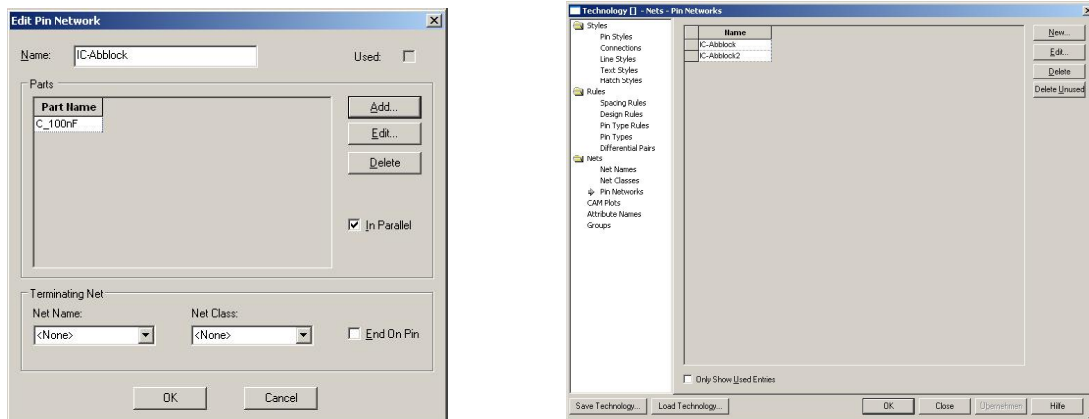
Edit Pin Network

Name: IC-Abblock

Used:

Parts

| Part Name |
|---|
| C_100nF |

Add...

Edit...

Delete

In Parallel

Terminating Net

Net Name:

<None>

Net Class:

<None>

End On Pin

OK

Cancel

Technology [] - Nets - Pin Networks

Styles
Pin Styles
Connections
Line Styles
Text Styles
Hatch Styles
Rules
Spacing Rules
Design Rules
Pin Type Rules
Pin Types
Differential Pairs
Nets
Net Names
Net Classes
Pin Networks
CAM Plots
Attribute Names
Groups

| Name |
|---|
| IC-Abblock |
| IC-Abblock2 |

New...

Edit...

Delete

Delete Unused

Only Show Used Entries

Save Technology...

Load Technology...

OK

Close

Übernehmen

Hilfe